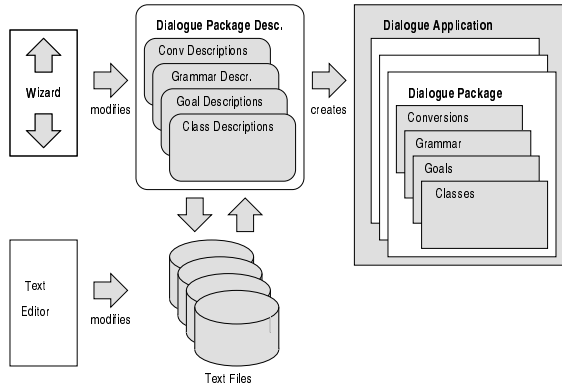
Wizard

modifies

Dialogue Package Desc.

Conv Descriptions

Grammar Descr.

Goal Descriptions

Class Descriptions

creates

Dialogue Application

Dialogue Package

Conversions

Grammar

Goals

Classes

Text Editor

modifies

Text Files